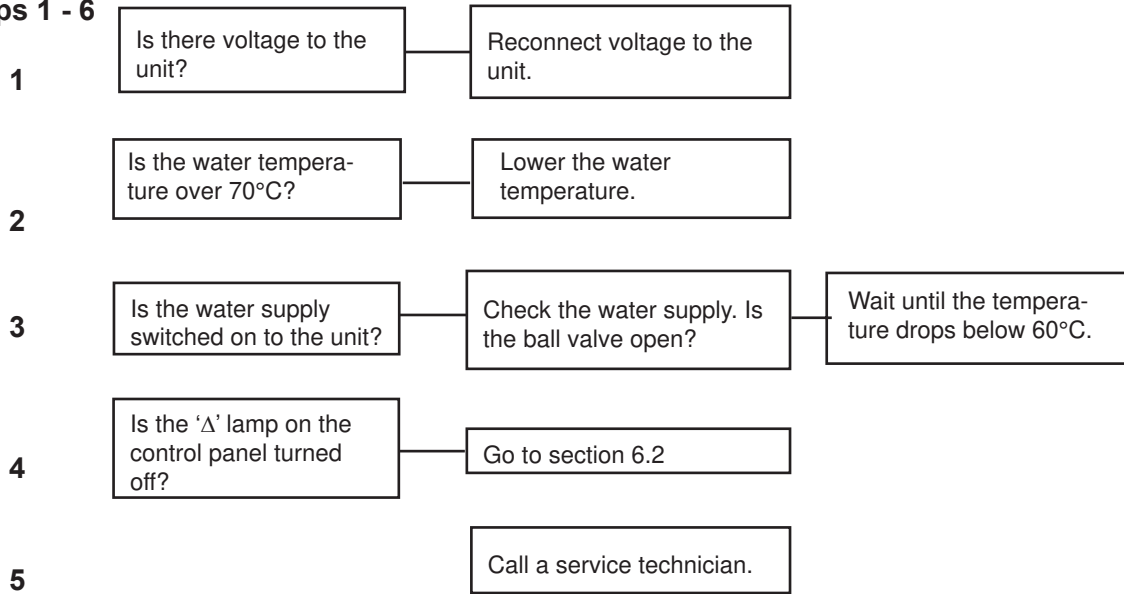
ps 1 - 6

1

Is there voltage to the unit?

Reconnect voltage to the unit.

Is the water temperature over 70°C?

Lower the water temperature.

2

3

Is the water supply switched on to the unit?

Check the water supply. Is the ball valve open?

Wait until the temperature drops below 60°C.

4

Is the '$\Delta$' lamp on the control panel turned off?

Go to section 6.2

5

Call a service technician.